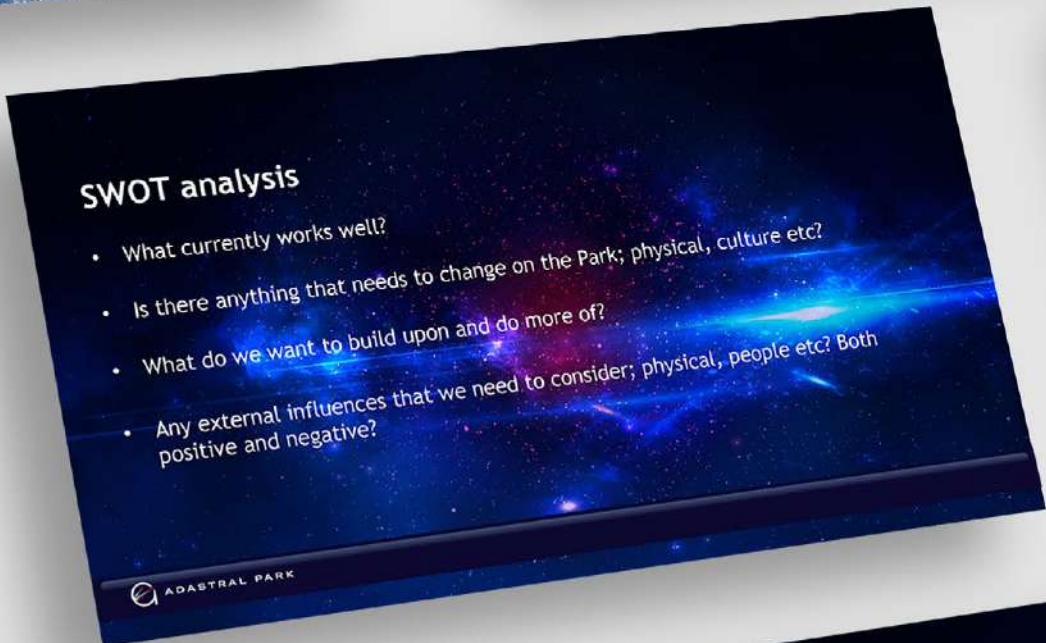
SWOT analysis

- What currently works well?
- Is there anything that needs to change on the Park; physical, culture etc?
- What do we want to build upon and do more of?
- Any external influences that we need to consider; physical, people etc? Both positive and negative?

ADASTRAL PARK